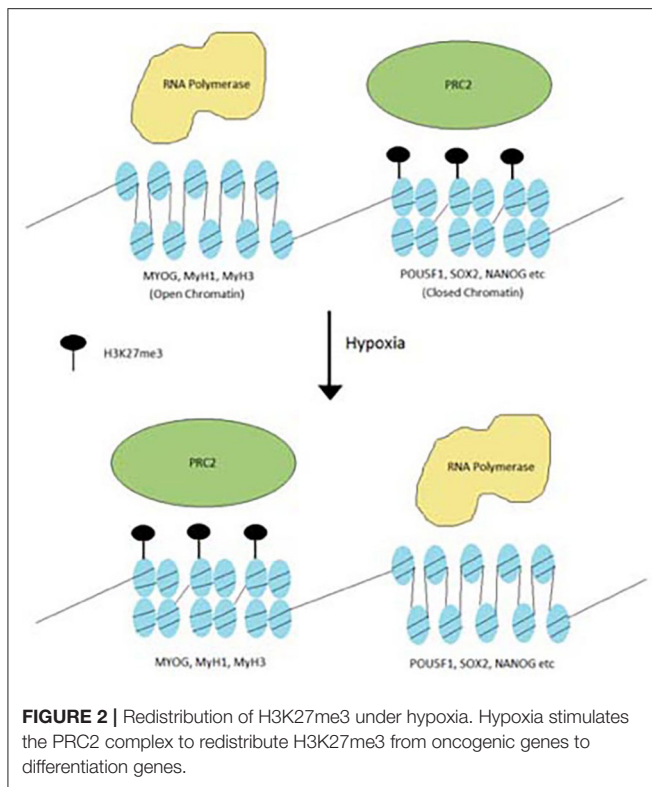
RNA Polymerase

PRC2

MYOG, MyH1, MyH3
(Open Chromatin)

POUSF1, SOX2, NANOG etc
(Closed Chromatin)

H3K27me3

Hypoxia

PRC2

RNA Polymerase

MYOG, MyH1, MyH3

POUSF1, SOX2, NANOG etc

**FIGURE 2 |** Redistribution of H3K27me3 under hypoxia. Hypoxia stimulates the PRC2 complex to redistribute H3K27me3 from oncogenic genes to differentiation genes.